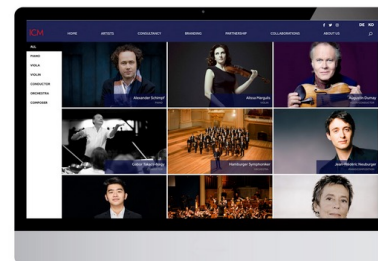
ICM

HOME ARTISTS CONSULTANCY BRANDING PARTNERSHIP COLLABORATIONS ABOUT US

DE EN KO

ALL
PIANO
VIOLA
VIOLIN
CONDUCTOR
ORCHESTRA
COMPOSER

Alexander Schimpf
Alissa Margulis
Augustin Dumay
Lothar Zagrosek
Hamburger Symphoniker
Jean-Frédéric Neuburger